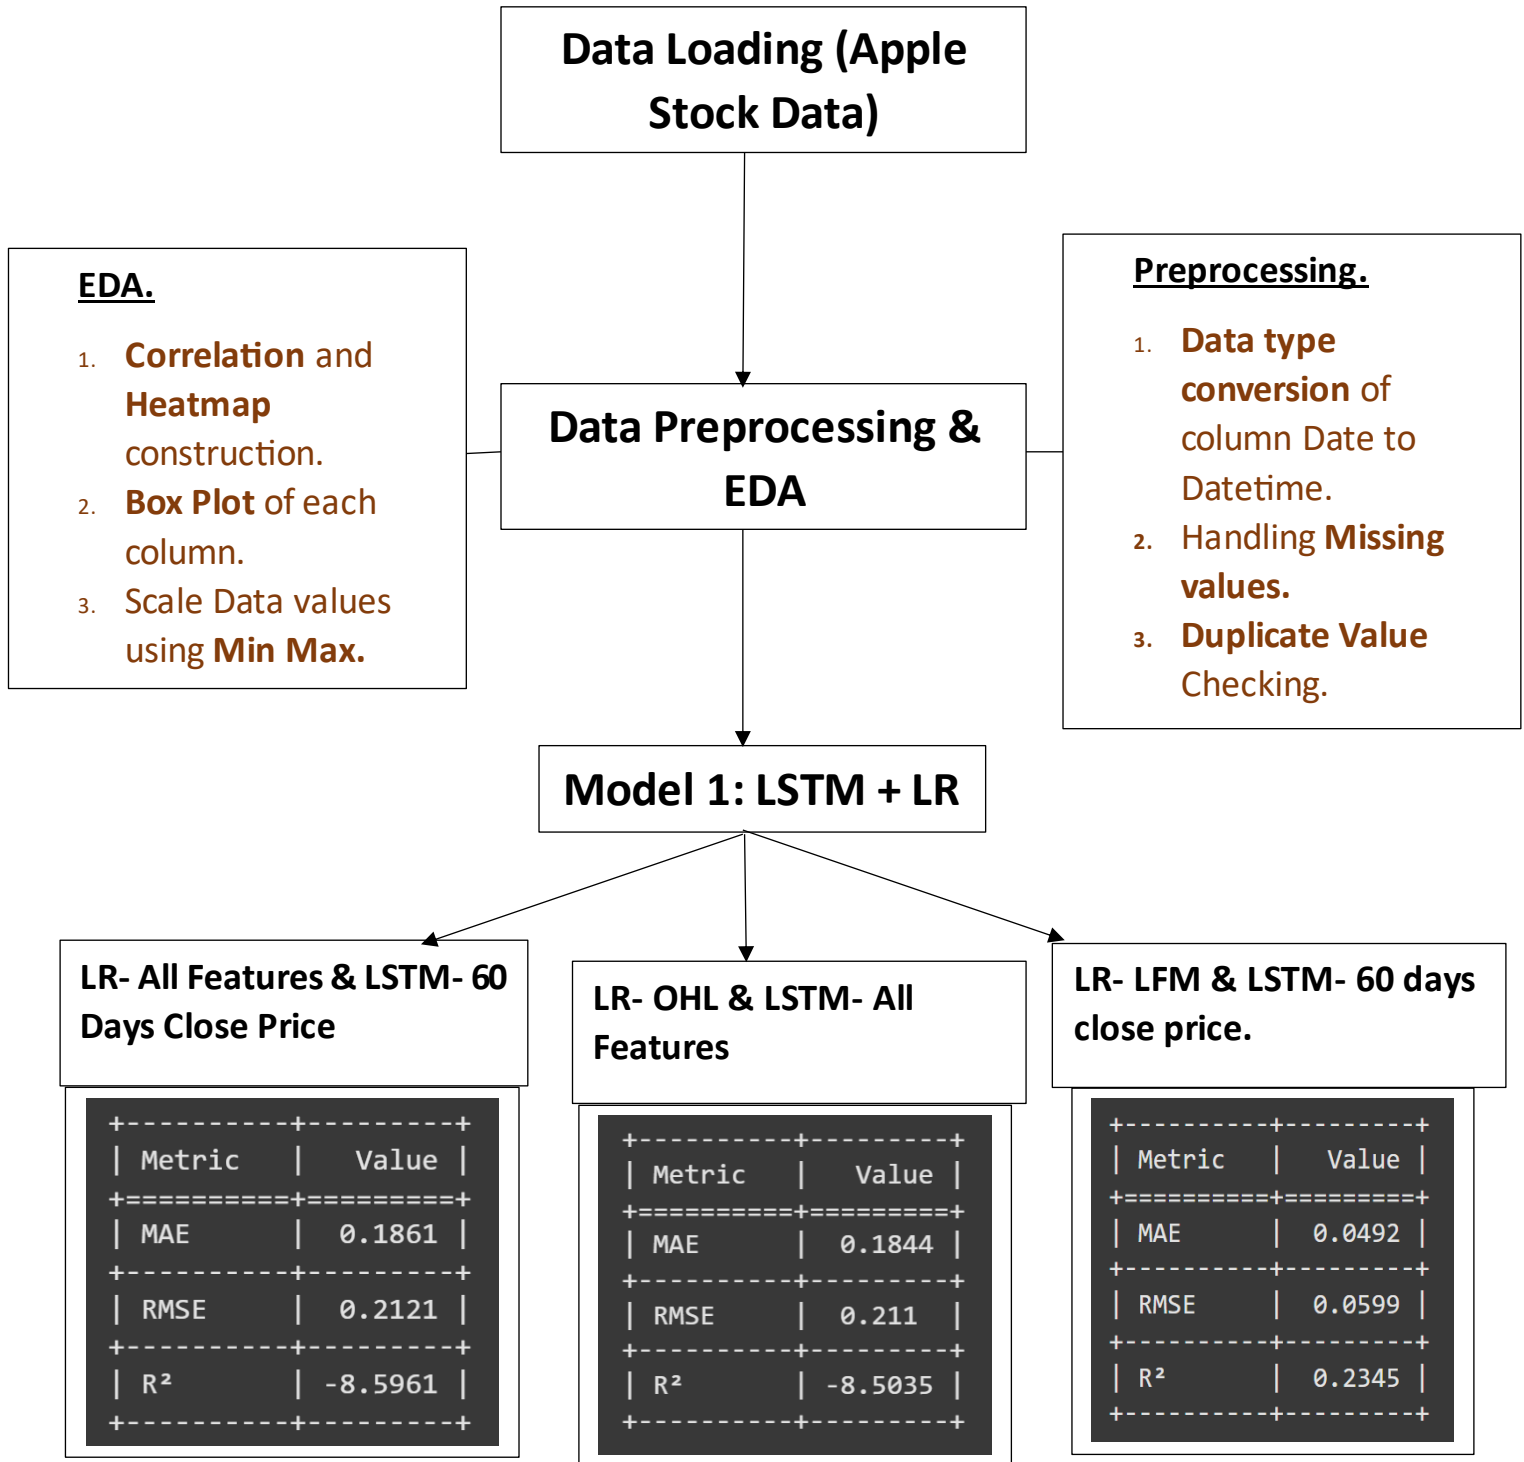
Data Loading (Apple Stock Data)

EDA.

1. Correlation and Heatmap construction.
2. Box Plot of each column.
3. Scale Data values using Min Max.

Data Preprocessing & EDA

Preprocessing.

1. Data type conversion of column Date to Datetime.
2. Handling Missing values.
3. Duplicate Value Checking.

Model 1: LSTM + LR

LR- All Features & LSTM- 60 Days Close Price

| Metric | Value |
|---|---|
| MAE | 0.1861 |
| RMSE | 0.2121 |
| R² | -8.5961 |

LR- OHL & LSTM- All Features

| Metric | Value |
|---|---|
| MAE | 0.1844 |
| RMSE | 0.211 |
| R² | -8.5035 |

LR- LFM & LSTM- 60 days close price.

| Metric | Value |
|---|---|
| MAE | 0.0492 |
| RMSE | 0.0599 |
| R² | 0.2345 |